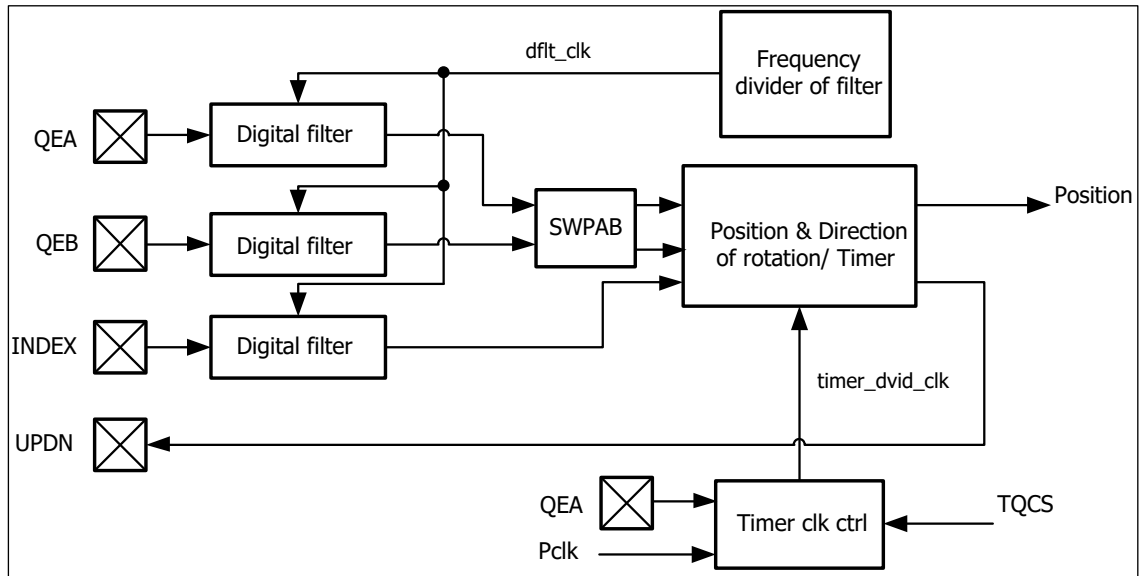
dflt_clk

Frequency divider of filter

QEA

Digital filter

QEB

Digital filter

SWPAB

Position & Direction of rotation/ Timer

Position

INDEX

Digital filter

timer_dvid_clk

UPDN

QEA

Timer clk ctrl

TQCS

Pclk